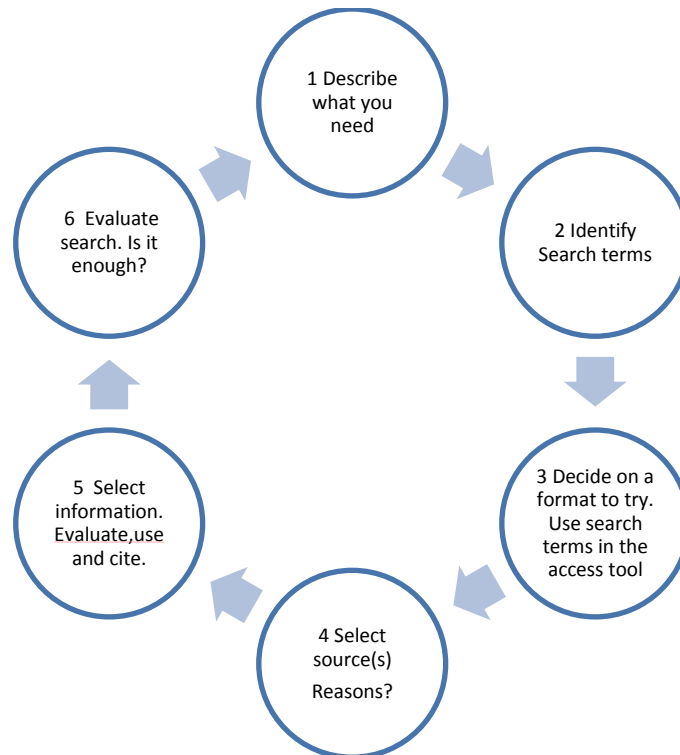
1 Describe what you need

2 Identify Search terms

3 Decide on a format to try. Use search terms in the access tool

4 Select source(s)

Reasons?

5 Select information. Evaluate,use and cite.

6 Evaluate search. Is it enough?